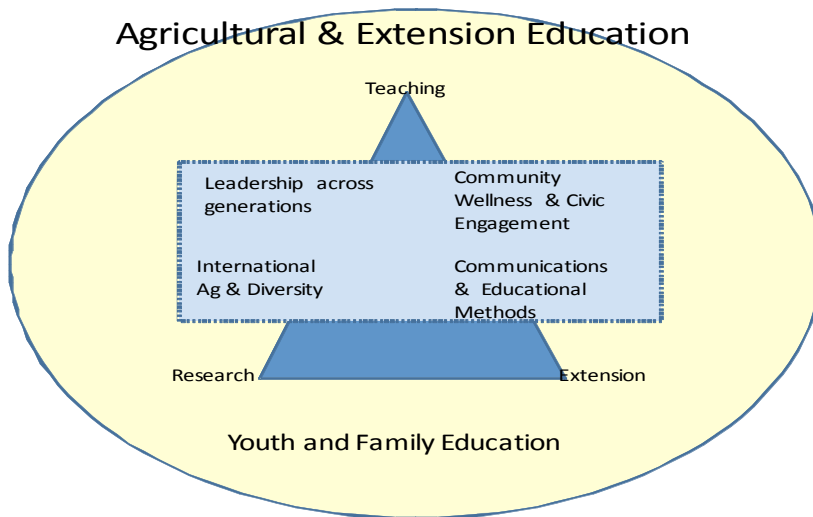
Agricultural & Extension Education

Teaching

Leadership across generations

Community Wellness & Civic Engagement

International Ag & Diversity

Communications & Educational Methods

Research

Extension

Youth and Family Education